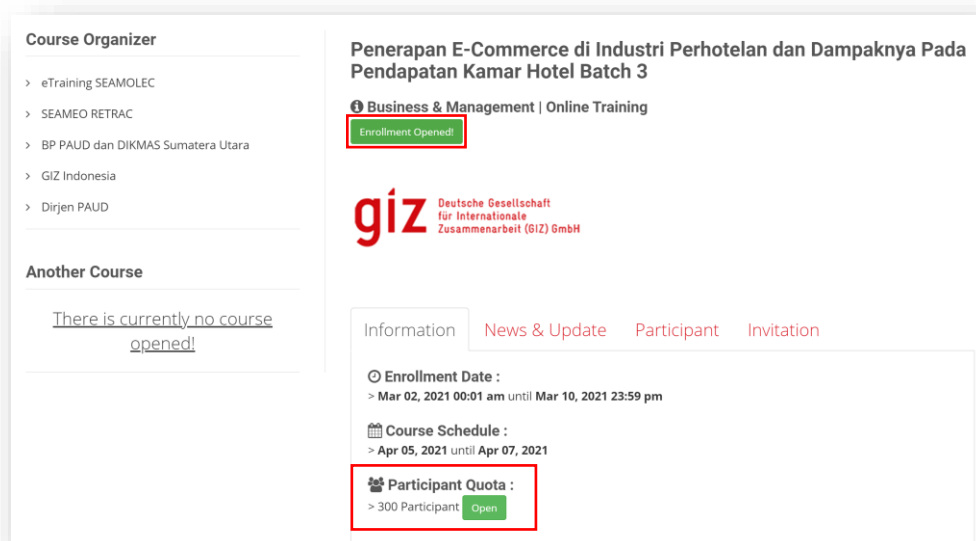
Course Organizer

> eTraining SEAMOLEC
> SEAMEO RETRAC
> BP PAUD dan DIKMAS Sumatera Utara
> GIZ Indonesia
> Dirjen PAUD

Another Course

There is currently no course opened!

Penerapan E-Commerce di Industri Perhotelan dan Dampaknya Pada Pendapatan Kamar Hotel Batch 3

Business & Management | Online Training

Enrollment Opened!

giz Deutsche Gesellschaft für Internationale Zusammenarbeit (GIZ) GmbH

Information | News & Update | Participant | Invitation

Enrollment Date :
> Mar 02, 2021 00:01 am until Mar 10, 2021 23:59 pm

Course Schedule :
> Apr 05, 2021 until Apr 07, 2021

Participant Quota :
> 300 Participant Open